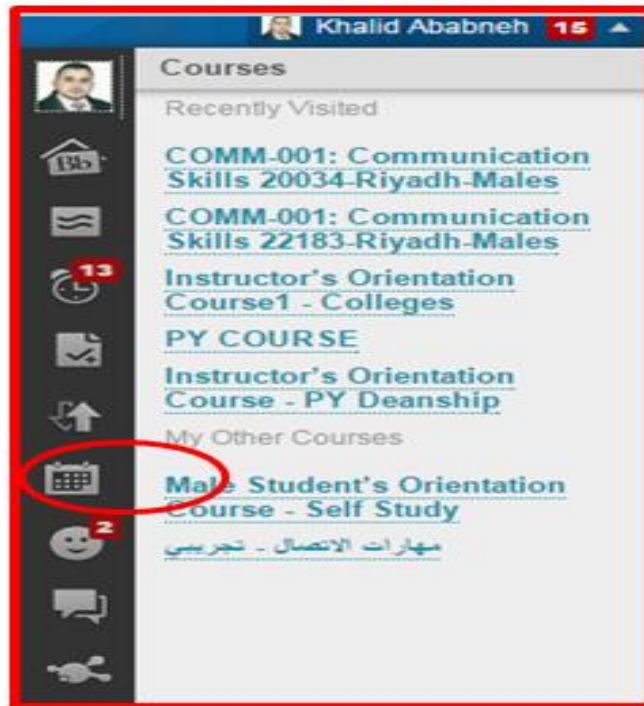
Khalid Ababneh 15

Bb

13

2

Courses

Recently Visited

COMM-001: Communication Skills 20034-Riyadh-Males

COMM-001: Communication Skills 22183-Riyadh-Males

Instructor's Orientation Course1 - Colleges

PY COURSE

Instructor's Orientation Course - PY Deanship

My Other Courses

Male Student's Orientation Course - Self Study

مهارات الاتصال - تجريبي